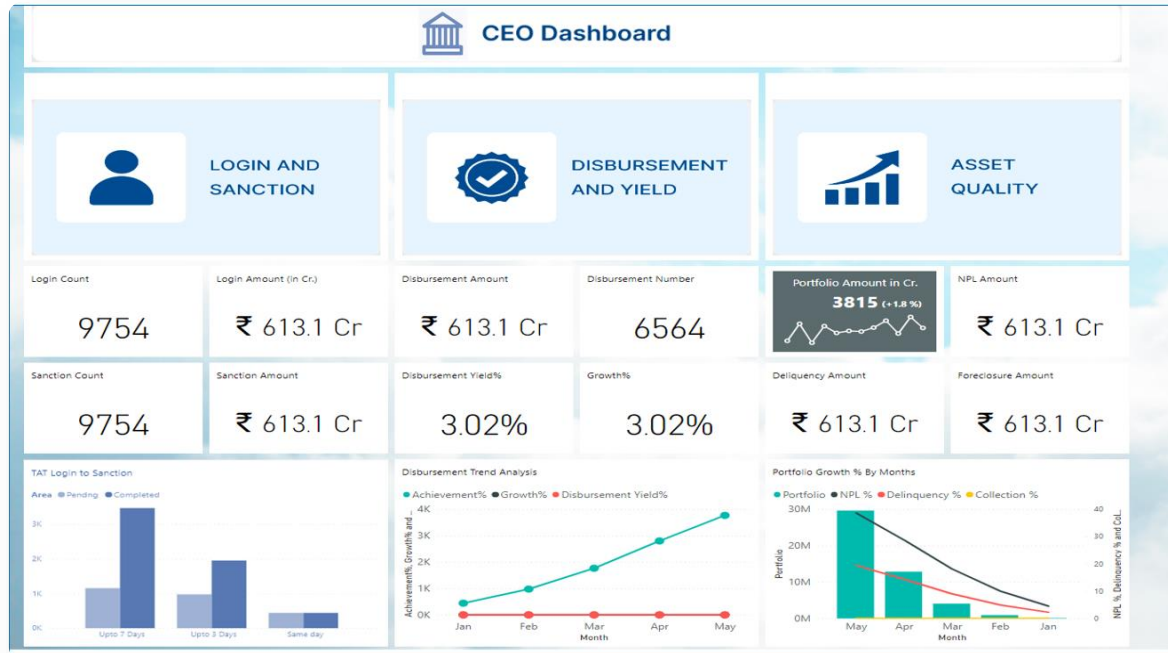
CEO Dashboard

LOGIN AND SANCTION

DISBURSEMENT AND YIELD

ASSET QUALITY

Login Count
9754

Login Amount (in Cr.)
₹ 613.1 Cr

Disbursement Amount
₹ 613.1 Cr

Disbursement Number
6564

Portfolio Amount in Cr.
3815 (+1.8 %)

NPL Amount
₹ 613.1 Cr

Sanction Count
9754

Sanction Amount
₹ 613.1 Cr

Disbursement Yield%
3.02%

Growth%
3.02%

Deliquency Amount
₹ 613.1 Cr

Foreclosure Amount
₹ 613.1 Cr

TAT Login to Sanction
Area ● Pending ● Completed
3K
2K
1K
0K
Upto 7 Days
Upto 3 Days
Same day

Disbursement Trend Analysis
● Achievement% ● Growth% ● Disbursement Yield%
4K
3K
2K
1K
0K
Achievement%, Growth% and ...
Jan
Feb
Mar
Apr
May
Month

Portfolio Growth % By Months
● Portfolio ● NPL % ● Delinquency % ● Collection %
30M
20M
10M
0M
Portfolio
May
Apr
Mar
Feb
Jan
Month
40
30
20
10
0
NPL %, Delinquency % and Col...